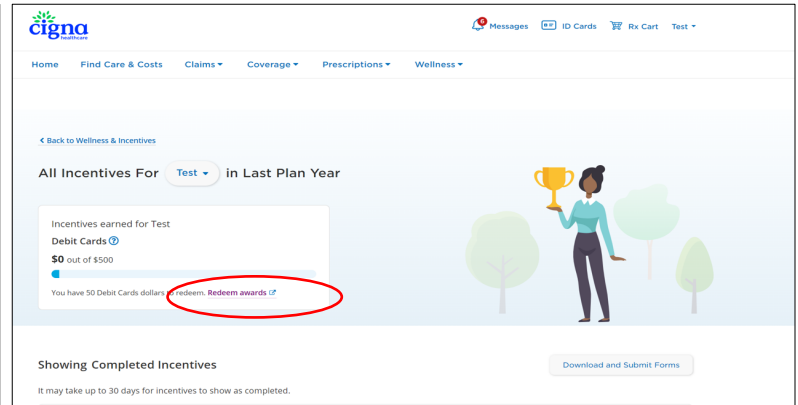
cigna healthcare

6 Messages ID Cards Rx Cart Test ▾

Home Find Care & Costs Claims ▾ Coverage ▾ Prescriptions ▾ Wellness ▾

< Back to Wellness & Incentives

All Incentives For Test ▾ in Last Plan Year

Incentives earned for Test

Debit Cards

$0 out of $500

You have 50 Debit Cards dollars to redeem. Redeem awards

Showing Completed Incentives

Download and Submit Forms

It may take up to 30 days for incentives to show as completed.